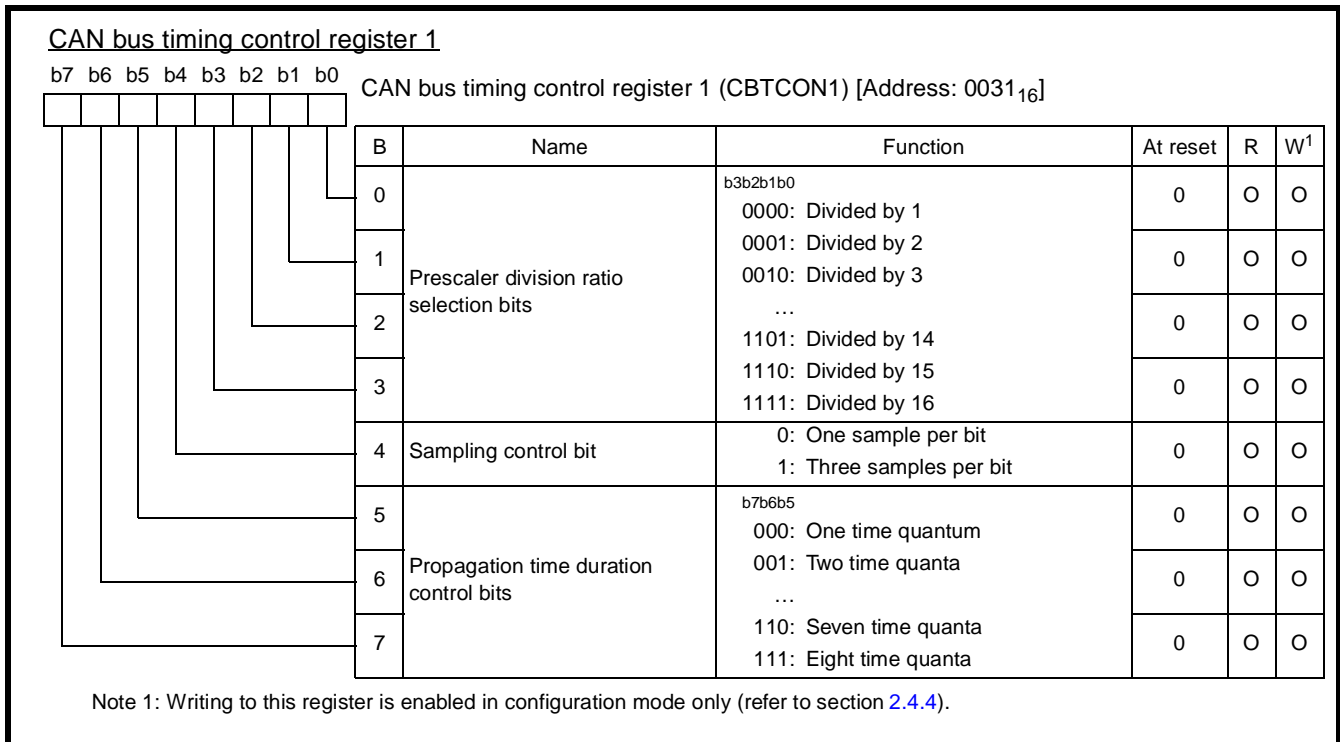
CAN bus timing control register 1

b7 b6 b5 b4 b3 b2 b1 b0

CAN bus timing control register 1 (CBTCON1) [Address: $0031_{16}$]

| B | Name | Function | At reset | R | W$^1$ |
|---|---|---|---|---|---|
| 0 | Prescaler division ratio selection bits | b3b2b1b0 0000: Divided by 1 | 0 | O | O |
| 1 | | 0001: Divided by 2 0010: Divided by 3 | 0 | O | O |
| 2 | | … 1101: Divided by 14 | 0 | O | O |
| 3 | | 1110: Divided by 15 1111: Divided by 16 | 0 | O | O |
| 4 | Sampling control bit | 0: One sample per bit 1: Three samples per bit | 0 | O | O |
| 5 | Propagation time duration control bits | b7b6b5 000: One time quantum | 0 | O | O |
| 6 | | 001: Two time quanta … | 0 | O | O |
| 7 | | 110: Seven time quanta 111: Eight time quanta | 0 | O | O |

Note 1: Writing to this register is enabled in configuration mode only (refer to section 2.4.4).